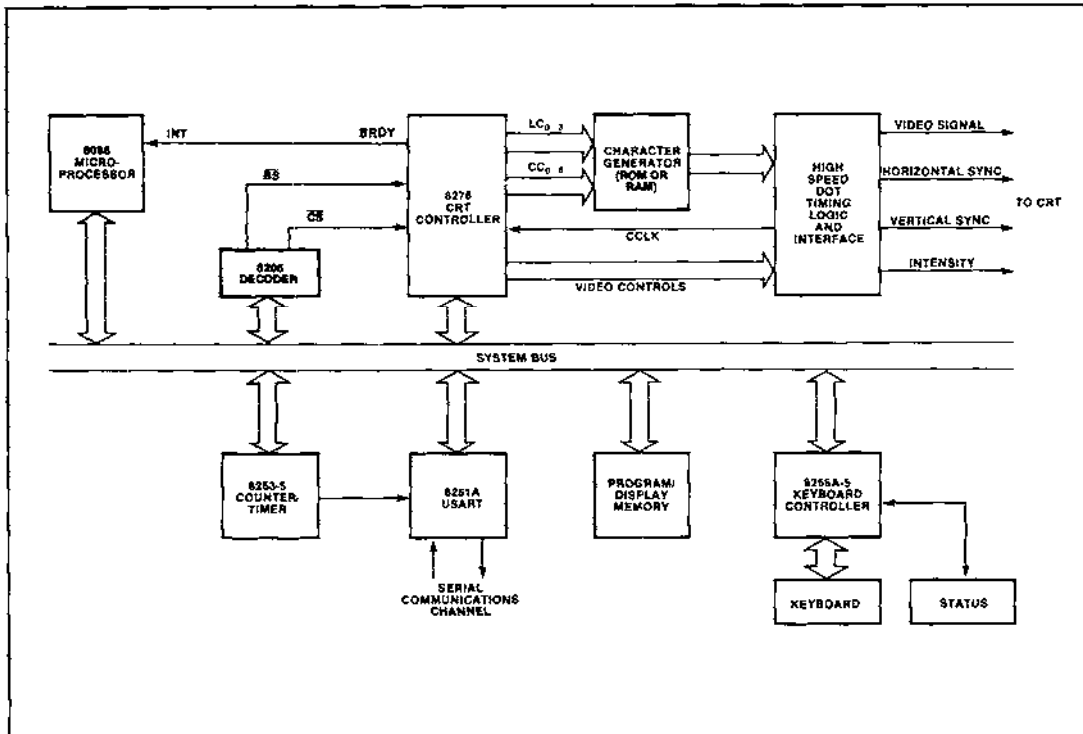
8088 MICRO-PROCESSOR

INT

BRDY

$\overline{BS}$

$\overline{CS}$

8205 DECODER

8276 CRT CONTROLLER

$LC_{0-3}$

$CC_{0-6}$

CHARACTER GENERATOR (ROM OR RAM)

HIGH SPEED DOT TIMING LOGIC AND INTERFACE

CCLK

VIDEO CONTROLS

VIDEO SIGNAL

HORIZONTAL SYNC

VERTICAL SYNC

INTENSITY

TO CRT

SYSTEM BUS

8253-5 COUNTER-TIMER

8251A USART

SERIAL COMMUNICATIONS CHANNEL

PROGRAM/ DISPLAY MEMORY

8255A-5 KEYBOARD CONTROLLER

KEYBOARD

STATUS